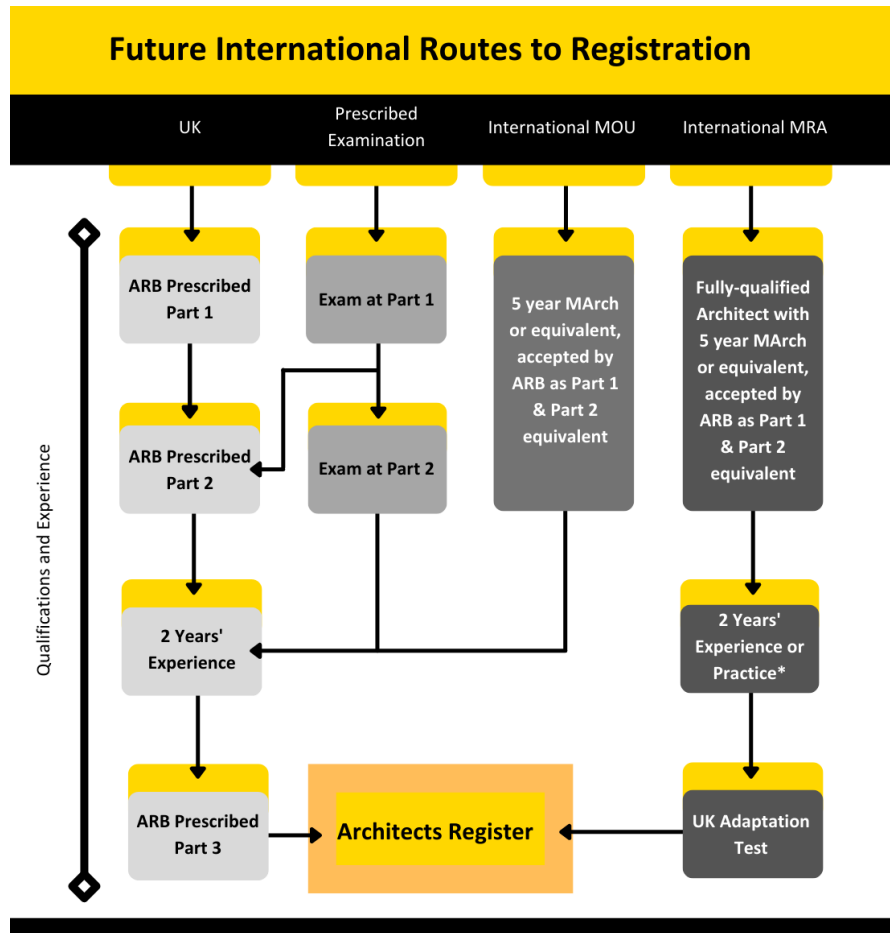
Future International Routes to Registration

UK

Prescribed Examination

International MOU

International MRA

Qualifications and Experience

ARB Prescribed Part 1

Exam at Part 1

5 year MArch or equivalent, accepted by ARB as Part 1 & Part 2 equivalent

Fully-qualified Architect with 5 year MArch or equivalent, accepted by ARB as Part 1 & Part 2 equivalent

ARB Prescribed Part 2

Exam at Part 2

2 Years' Experience

2 Years' Experience or Practice*

ARB Prescribed Part 3

Architects Register

UK Adaptation Test